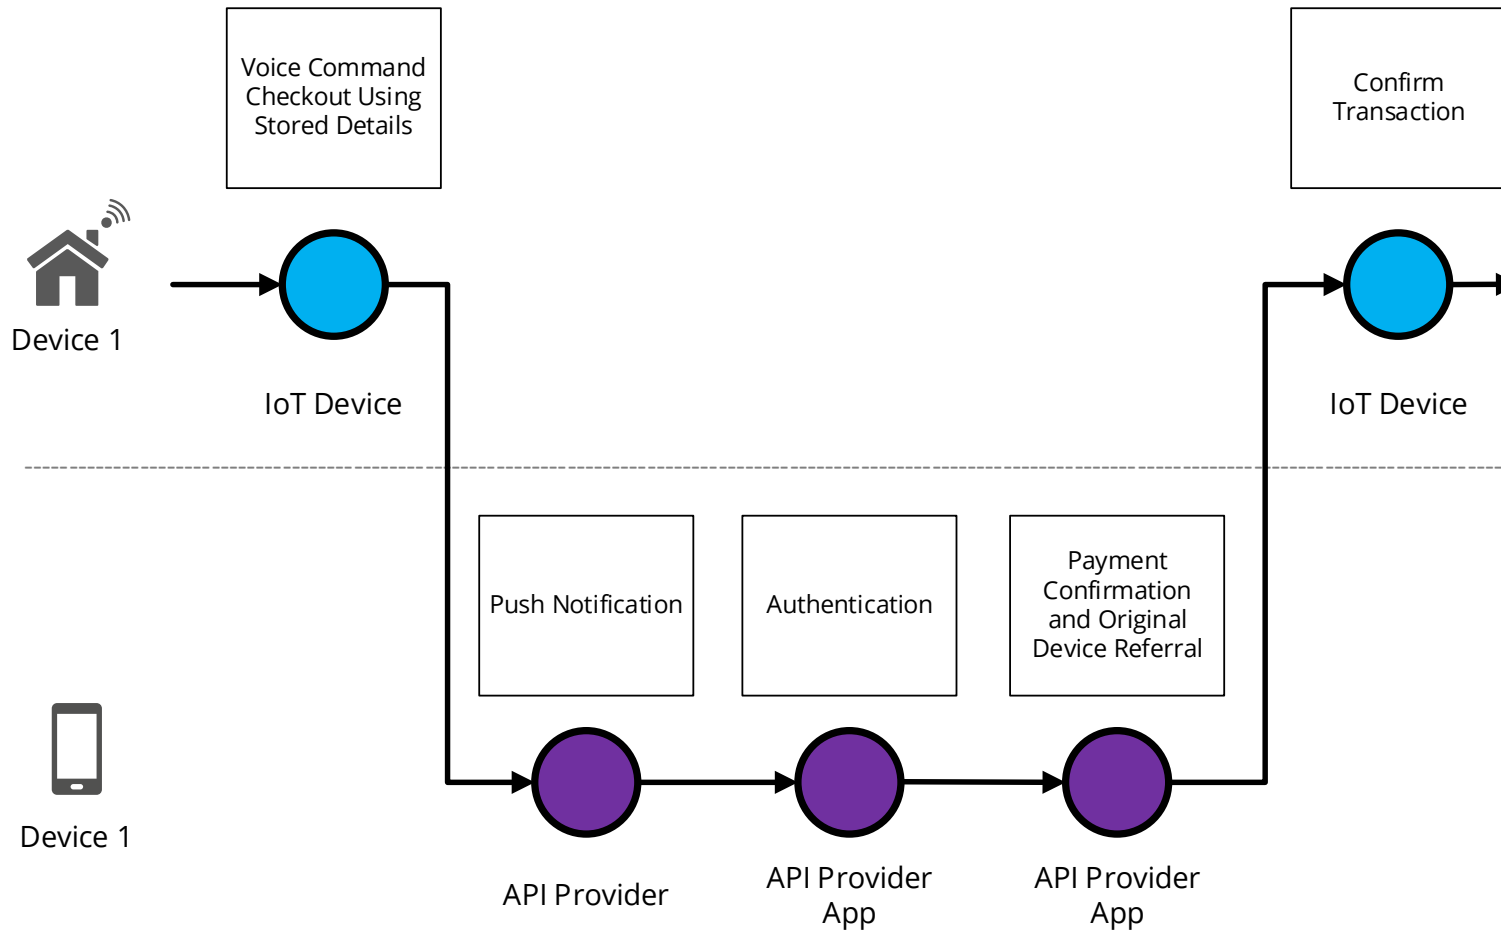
Voice Command Checkout Using Stored Details

Confirm Transaction

Device 1

IoT Device

IoT Device

Push Notification

Authentication

Payment Confirmation and Original Device Referral

Device 1

API Provider

API Provider App

API Provider App